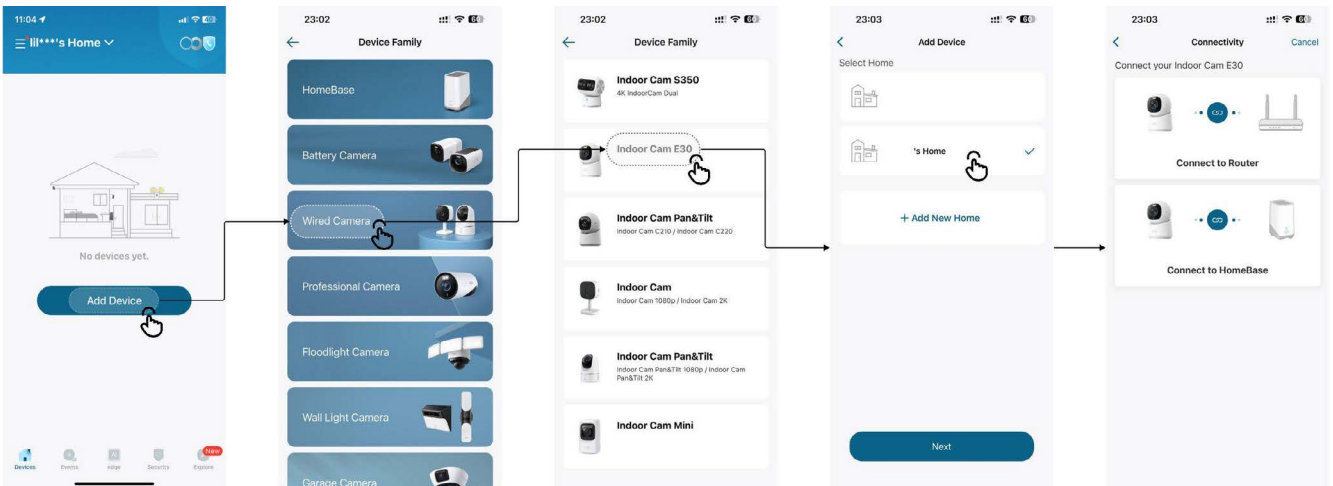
11:04
☰ lil***'s Home ∨

No devices yet.

Add Device

Devices Events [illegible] Security New Explore

23:02
Device Family

HomeBase

Battery Camera

Wired Camera

Professional Camera

Floodlight Camera

Wall Light Camera

Garage Camera

23:02
Device Family

Indoor Cam S350
4K IndoorCam Dual

Indoor Cam E30

Indoor Cam Pan&Tilt
Indoor Cam C210 / Indoor Cam C220

Indoor Cam
Indoor Cam 1080p / Indoor Cam 2K

Indoor Cam Pan&Tilt
Indoor Cam Pan&Tilt 1080p / Indoor Cam Pan&Tilt 2K

Indoor Cam Mini

23:03
Add Device

Select Home

's Home

+ Add New Home

Next

23:03
Connectivity
Cancel

Connect your Indoor Cam E30

Connect to Router

Connect to HomeBase